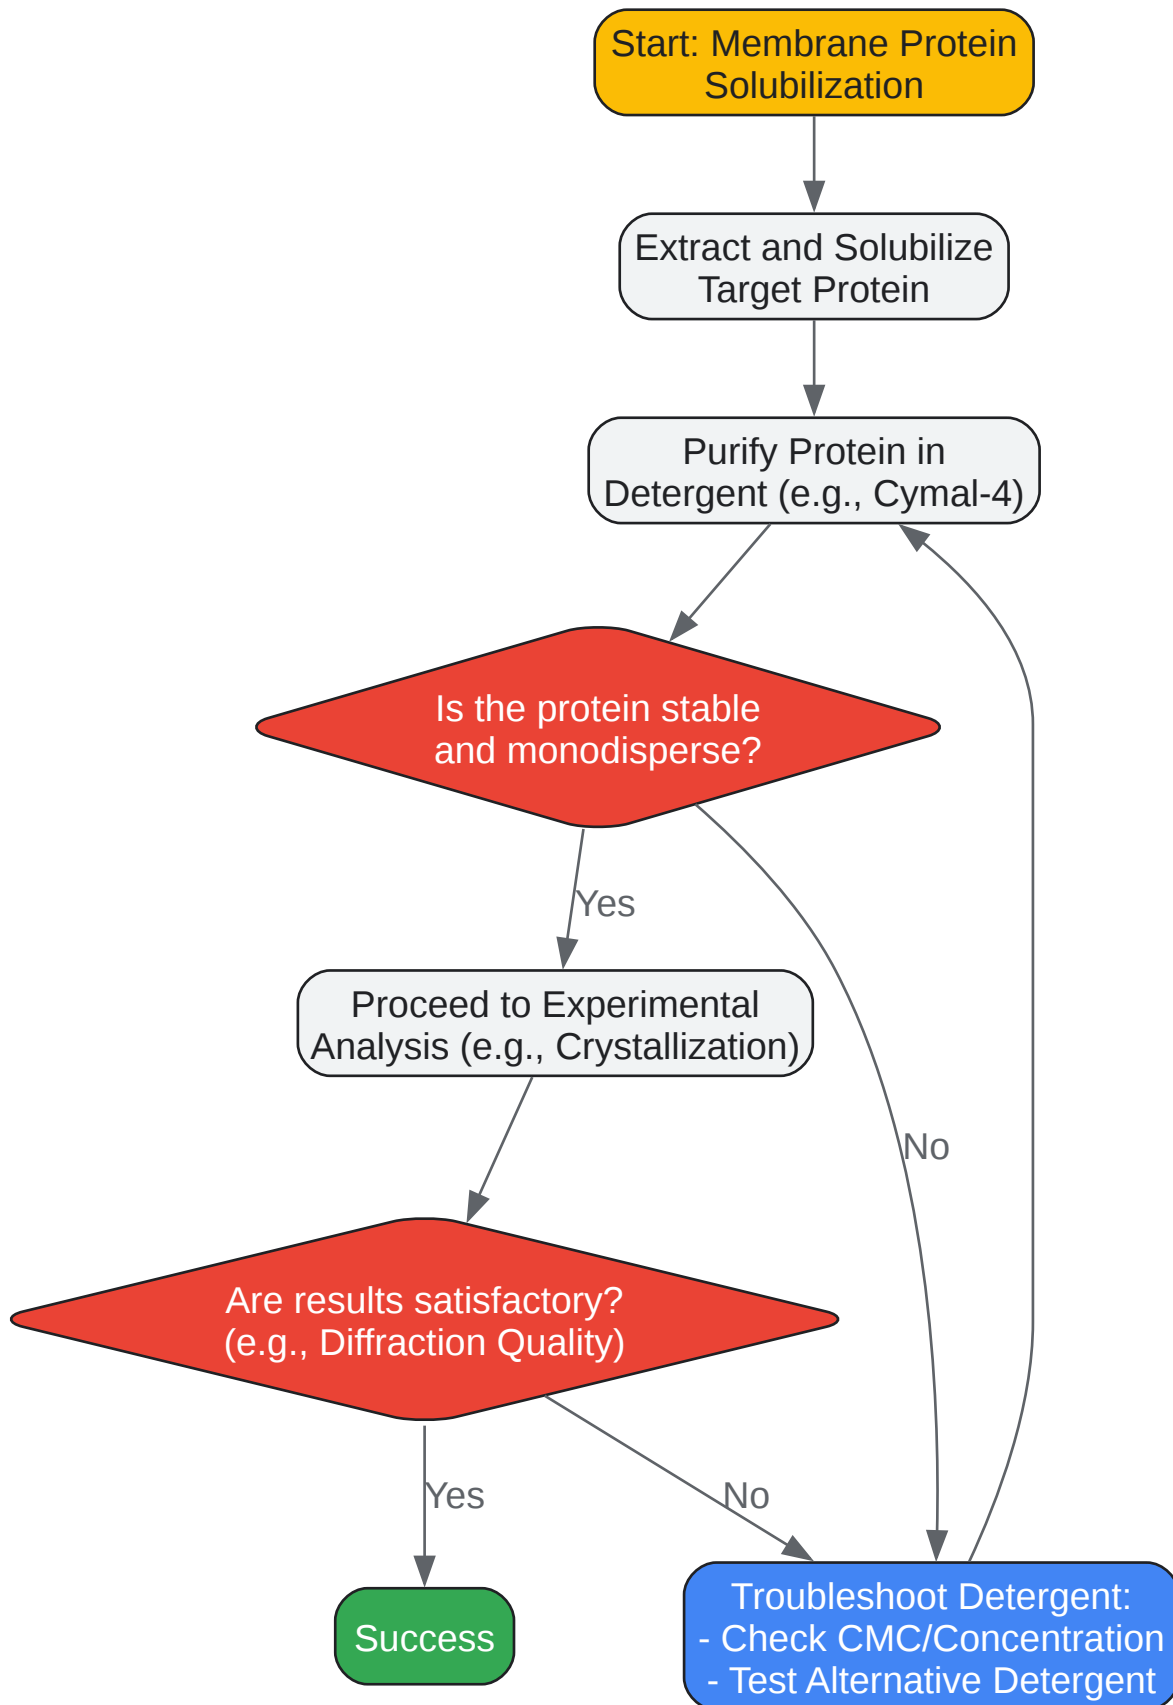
Start: Membrane Protein Solubilization

Extract and Solubilize Target Protein

Purify Protein in Detergent (e.g., Cymal-4)

Is the protein stable and monodisperse?

Yes

No

Proceed to Experimental Analysis (e.g., Crystallization)

Are results satisfactory? (e.g., Diffraction Quality)

Yes

No

Success

Troubleshoot Detergent:
- Check CMC/Concentration
- Test Alternative Detergent